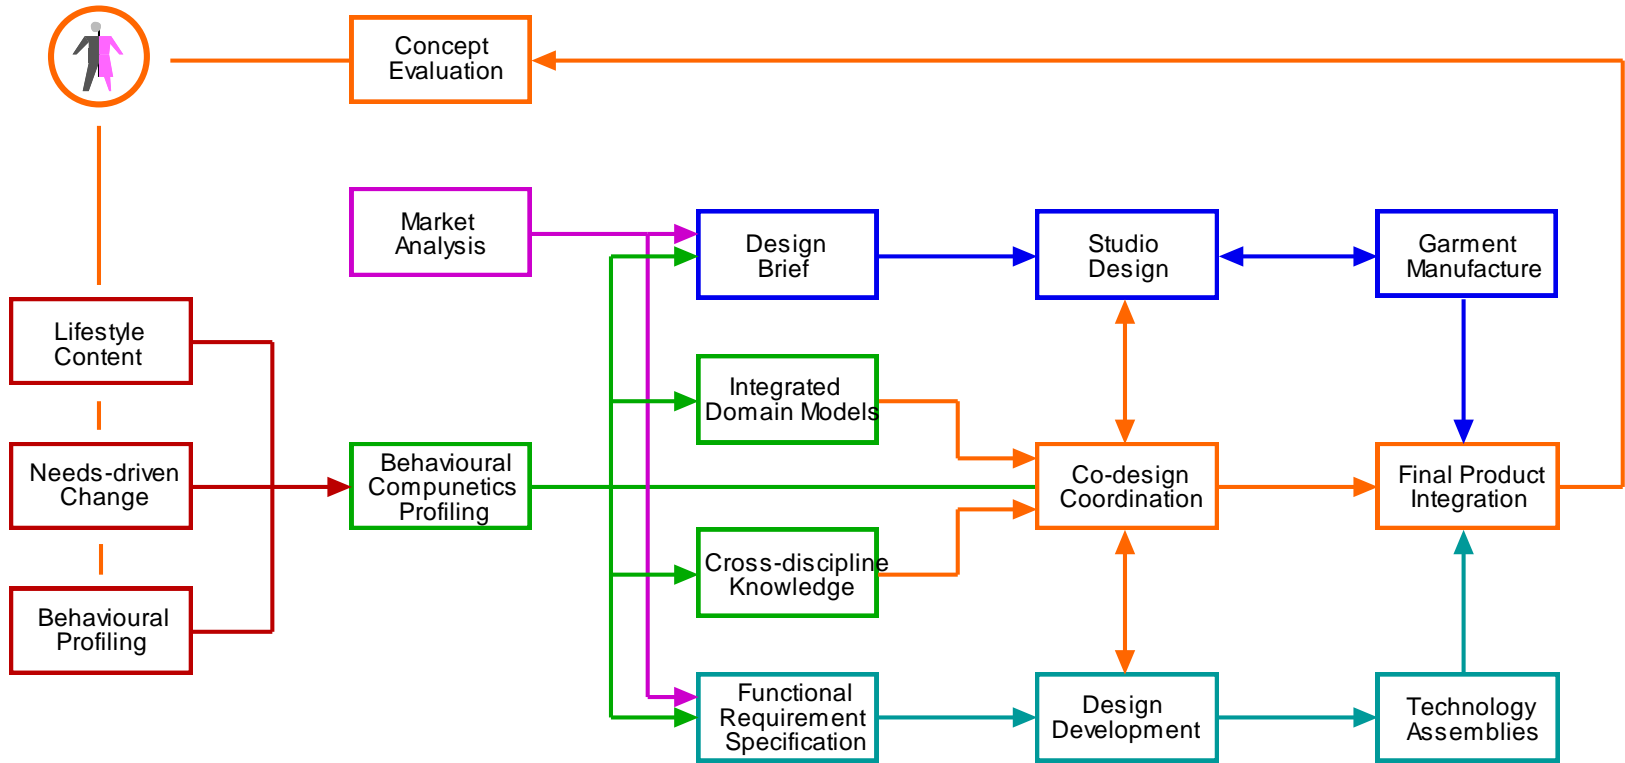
Concept Evaluation

Market Analysis

Design Brief

Studio Design

Garment Manufacture

Lifestyle Content

Integrated Domain Models

Needs-driven Change

Behavioural Compunetics Profiling

Co-design Coordination

Final Product Integration

Cross-discipline Knowledge

Behavioural Profiling

Functional Requirement Specification

Design Development

Technology Assemblies